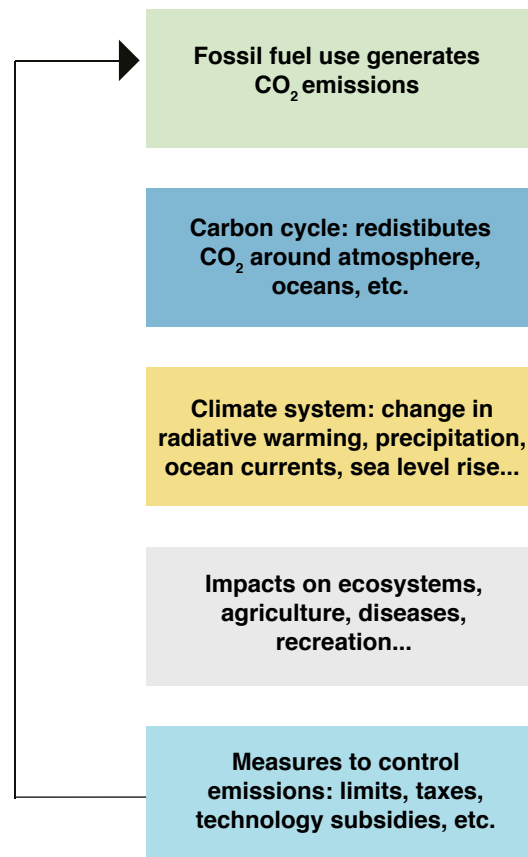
Fossil fuel use generates $CO_2$ emissions

Carbon cycle: redistibutes $CO_2$ around atmosphere, oceans, etc.

Climate system: change in radiative warming, precipitation, ocean currents, sea level rise...

Impacts on ecosystems, agriculture, diseases, recreation...

Measures to control emissions: limits, taxes, technology subsidies, etc.